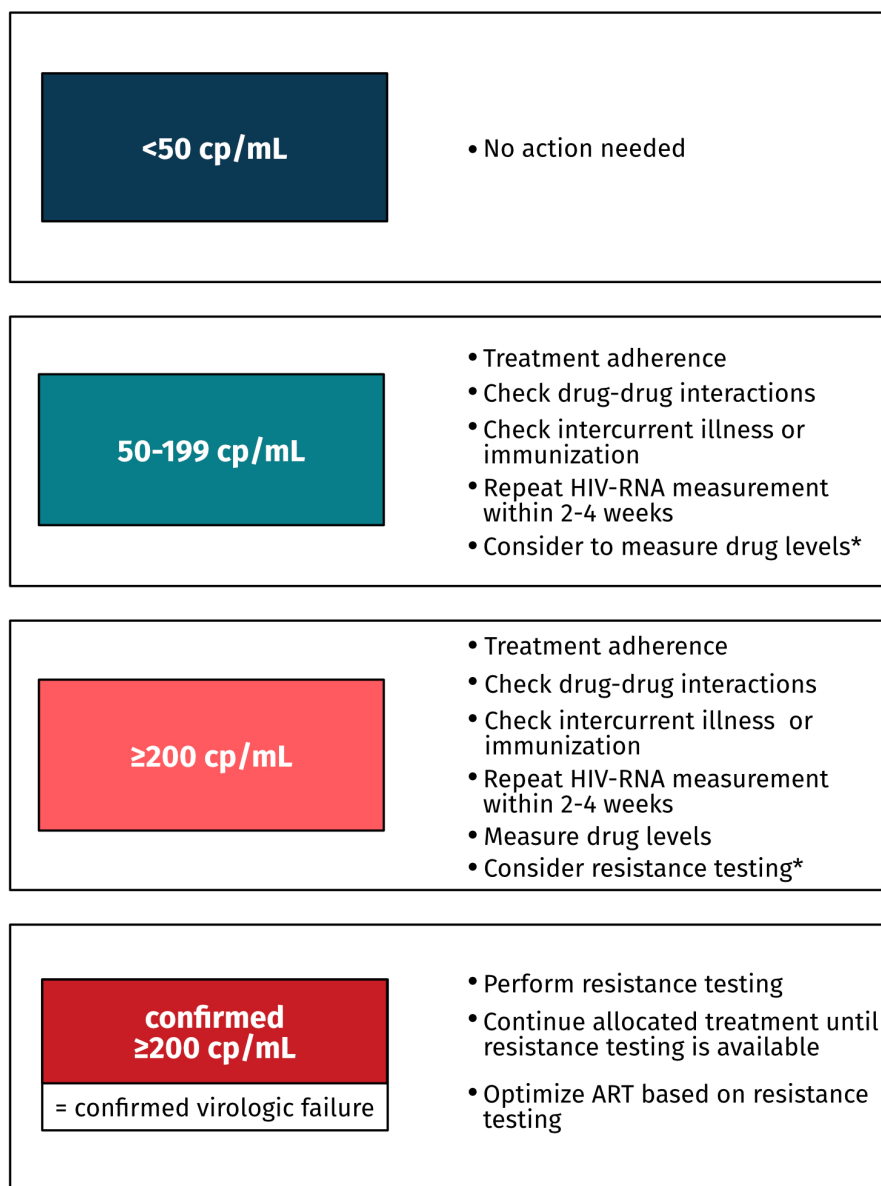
<50 cp/mL

• No action needed

50-199 cp/mL

• Treatment adherence
• Check drug-drug interactions
• Check intercurrent illness or immunization
• Repeat HIV-RNA measurement within 2-4 weeks
• Consider to measure drug levels*

≥200 cp/mL

• Treatment adherence
• Check drug-drug interactions
• Check intercurrent illness or immunization
• Repeat HIV-RNA measurement within 2-4 weeks
• Measure drug levels
• Consider resistance testing*

confirmed ≥200 cp/mL

= confirmed virologic failure

• Perform resistance testing
• Continue allocated treatment until resistance testing is available
• Optimize ART based on resistance testing